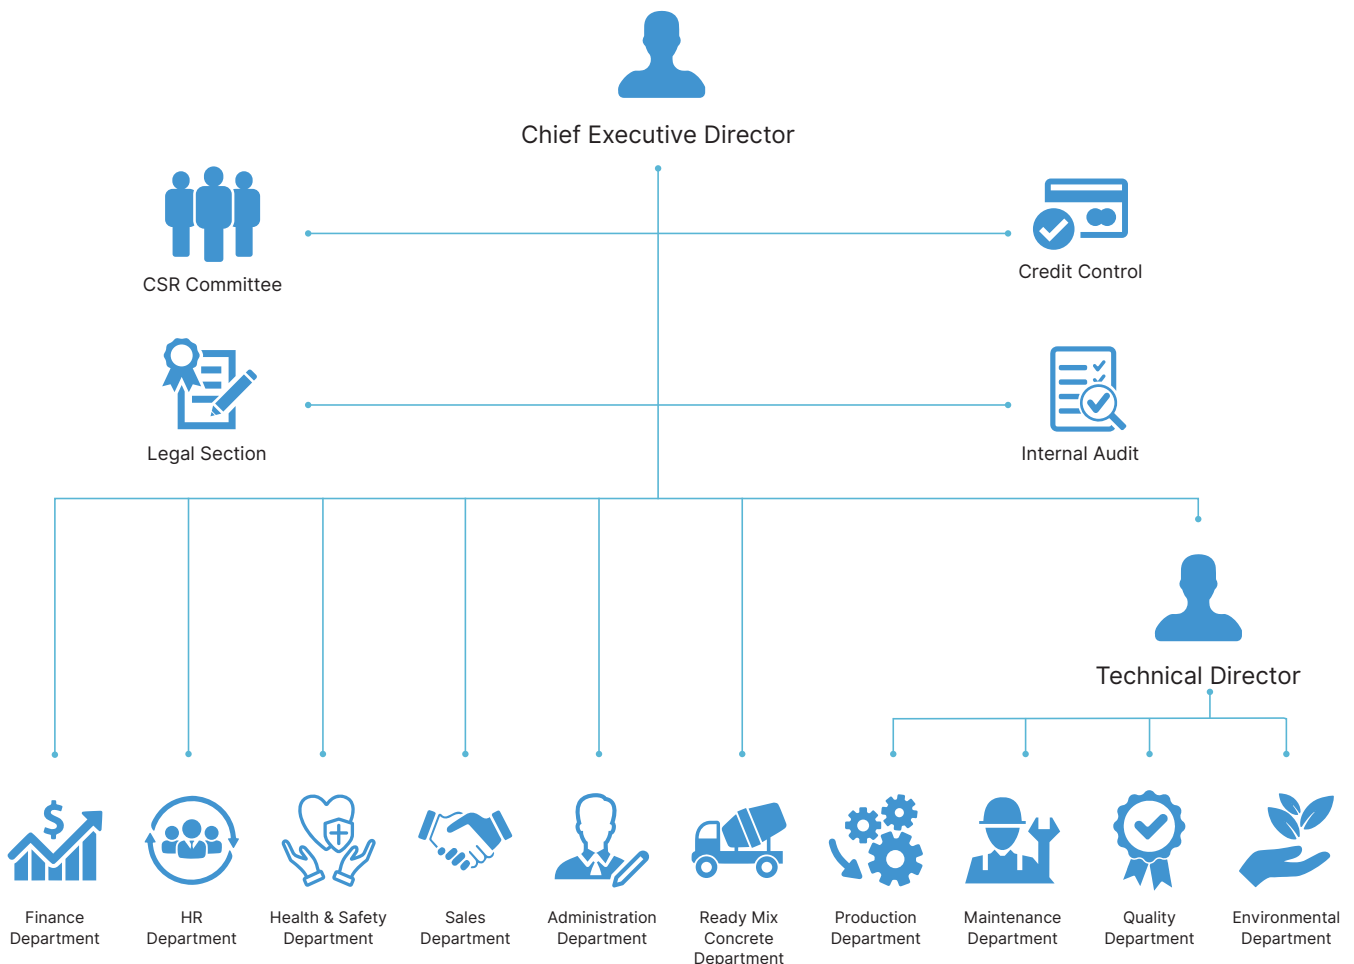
Chief Executive Director

CSR Committee

Credit Control

Legal Section

Internal Audit

Technical Director

Finance Department

HR Department

Health & Safety Department

Sales Department

Administration Department

Ready Mix Concrete Department

Production Department

Maintenance Department

Quality Department

Environmental Department